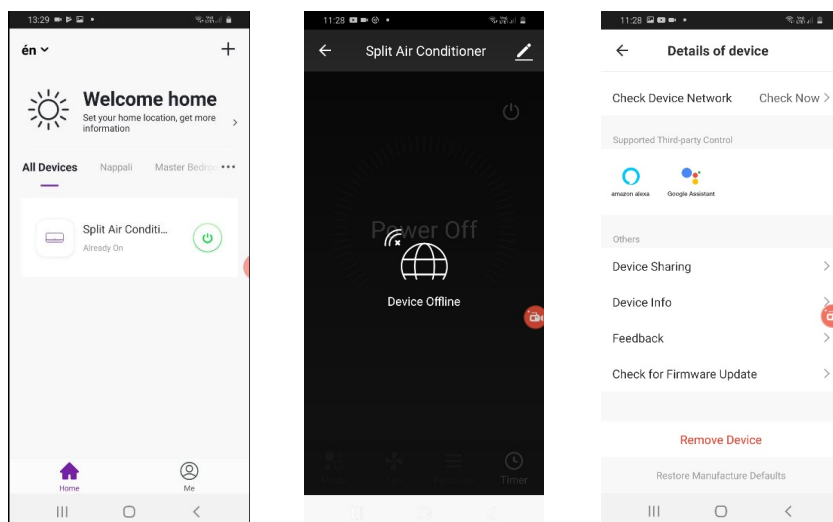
13:29

én

Welcome home

Set your home location, get more information

All Devices Nappali Master Bedro

Split Air Conditi...

Already On

Home Me

11:28

Split Air Conditioner

Power Off

Device Offline

Timer

11:28

Details of device

Check Device Network Check Now

Supported Third-party Control

amazon alexa Google Assistant

Others

Device Sharing

Device Info

Feedback

Check for Firmware Update

Remove Device

Restore Manufacture Defaults